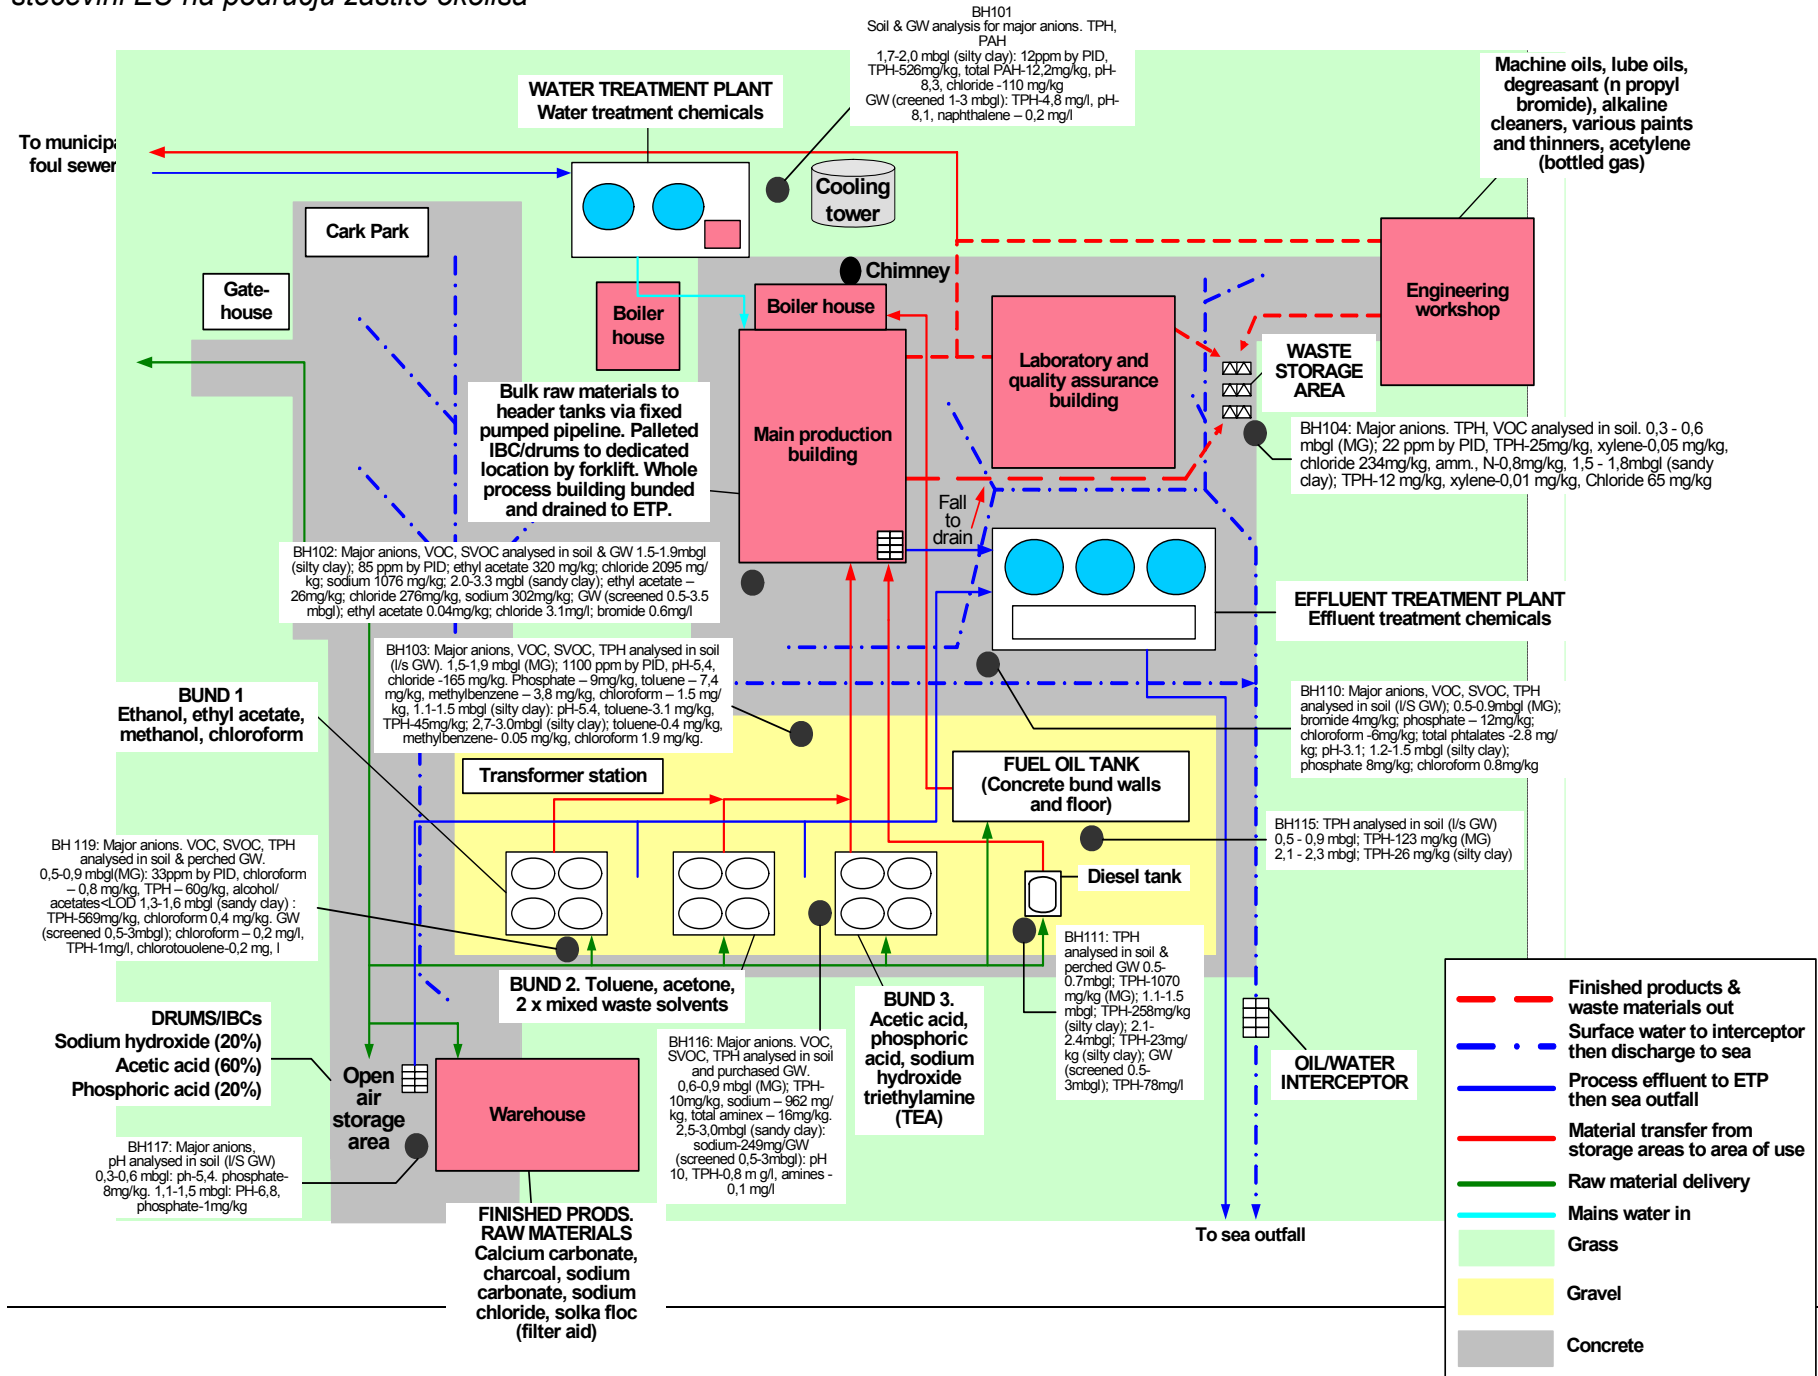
stečevini EU na području zaštite okoliša

BH101
Soil & GW analysis for major anions. TPH, PAH
1,7-2,0 mbgl (silty clay): 12ppm by PID, TPH-526mg/kg, total PAH-12,2mg/kg, pH-8,3, chloride -110 mg/kg
GW (creened 1-3 mbgl): TPH-4,8 mg/l, pH-8,1, naphthalene – 0,2 mg/l

WATER TREATMENT PLANT
Water treatment chemicals

Machine oils, lube oils, degreasant (n propyl bromide), alkaline cleaners, various paints and thinners, acetylene (bottled gas)

To municipa foul sewer

Cooling tower

Cark Park

Gate-house

Chimney

Boiler house

Boiler house

Engineering workshop

Laboratory and quality assurance building

WASTE STORAGE AREA

Main production building

Bulk raw materials to header tanks via fixed pumped pipeline. Palleted IBC/drums to dedicated location by forklift. Whole process building bunded and drained to ETP.

BH104: Major anions. TPH, VOC analysed in soil. 0,3 - 0,6 mbgl (MG); 22 ppm by PID, TPH-25mg/kg, xylene-0,05 mg/kg, chloride 234mg/kg, amm., N-0,8mg/kg, 1,5 - 1,8mbgl (sandy clay); TPH-12 mg/kg, xylene-0,01 mg/kg, Chloride 65 mg/kg

Fall to drain

BH102: Major anions, VOC, SVOC analysed in soil & GW 1.5-1.9mbgl (silty clay); 85 ppm by PID; ethyl acetate 320 mg/kg; chloride 2095 mg/kg; sodium 1076 mg/kg; 2.0-3.3 mgbl (sandy clay); ethyl acetate – 26mg/kg; chloride 276mg/kg, sodium 302mg/kg; GW (screened 0.5-3.5 mbgl); ethyl acetate 0.04mg/kg; chloride 3.1mg/l; bromide 0.6mg/l

EFFLUENT TREATMENT PLANT
Effluent treatment chemicals

BH103: Major anions, VOC, SVOC, TPH analysed in soil (I/s GW). 1,5-1,9 mbgl (MG); 1100 ppm by PID, pH-5,4, chloride -165 mg/kg. Phosphate – 9mg/kg, toluene – 7,4 mg/kg, methylbenzene – 3,8 mg/kg, chloroform – 1.5 mg/kg, 1.1-1.5 mbgl (silty clay): pH-5.4, toluene-3.1 mg/kg, TPH-45mg/kg; 2,7-3.0mbgl (silty clay); toluene-0.4 mg/kg, methylbenzene- 0.05 mg/kg, chloroform 1.9 mg/kg.

BUND 1
Ethanol, ethyl acetate, methanol, chloroform

BH110: Major anions, VOC, SVOC, TPH analysed in soil (I/S GW); 0.5-0.9mbgl (MG); bromide 4mg/kg; phosphate – 12mg/kg; chloride -6mg/kg; total phtalates -2.8 mg/kg; pH-3.1; 1.2-1.5 mbgl (silty clay); phosphate 8mg/kg; chloroform 0.8mg/kg

Transformer station

FUEL OIL TANK
(Concrete bund walls and floor)

BH115: TPH analysed in soil (I/s GW)
0,5 - 0,9 mbgl; TPH-123 mg/kg (MG)
2,1 - 2,3 mbgl; TPH-26 mg/kg (silty clay)

BH 119: Major anions. VOC, SVOC, TPH analysed in soil & perched GW.
0,5-0,9 mbgl(MG): 33ppm by PID, chloroform – 0,8 mg/kg, TPH – 60g/kg, alcohol/acetates<LOD 1,3-1,6 mbgl (sandy clay) : TPH-569mg/kg, chloroform 0,4 mg/kg. GW (screened 0,5-3mbgl); chloroform – 0,2 mg/l, TPH-1mg/l, chlorotouolene-0,2 mg, l

Diesel tank

BH111: TPH analysed in soil & perched GW 0.5-0.7mbgl; TPH-1070 mg/kg (MG); 1.1-1.5 mbgl; TPH-258mg/kg (silty clay); 2.1-2.4mbgl; TPH-23mg/kg (silty clay); GW (screened 0.5-3mbgl); TPH-78mg/l

BUND 2. Toluene, acetone, 2 x mixed waste solvents

BUND 3.
Acetic acid, phosphoric acid, sodium hydroxide triethylamine (TEA)

DRUMS/IBCs
Sodium hydroxide (20%)
Acetic acid (60%)
Phosphoric acid (20%)

Open air storage area

Warehouse

BH116: Major anions. VOC, SVOC, TPH analysed in soil and purchased GW.
0,6-0,9 mbgl (MG); TPH-10mg/kg, sodium – 962 mg/kg, total aminex – 16mg/kg. 2,5-3,0mbgl (sandy clay): sodium-249mg/GW (screened 0,5-3mbgl): pH 10, TPH-0,8 m g/l, amines - 0,1 mg/l

OIL/WATER INTERCEPTOR

BH117: Major anions, pH analysed in soil (I/S GW)
0,3-0,6 mbgl: ph-5,4. phosphate-8mg/kg. 1,1-1,5 mbgl: PH-6,8, phosphate-1mg/kg

FINISHED PRODS. RAW MATERIALS
Calcium carbonate, charcoal, sodium carbonate, sodium chloride, solka floc (filter aid)

To sea outfall

Finished products & waste materials out
Surface water to interceptor then discharge to sea
Process effluent to ETP then sea outfall
Material transfer from storage areas to area of use
Raw material delivery
Mains water in
Grass
Gravel
Concrete